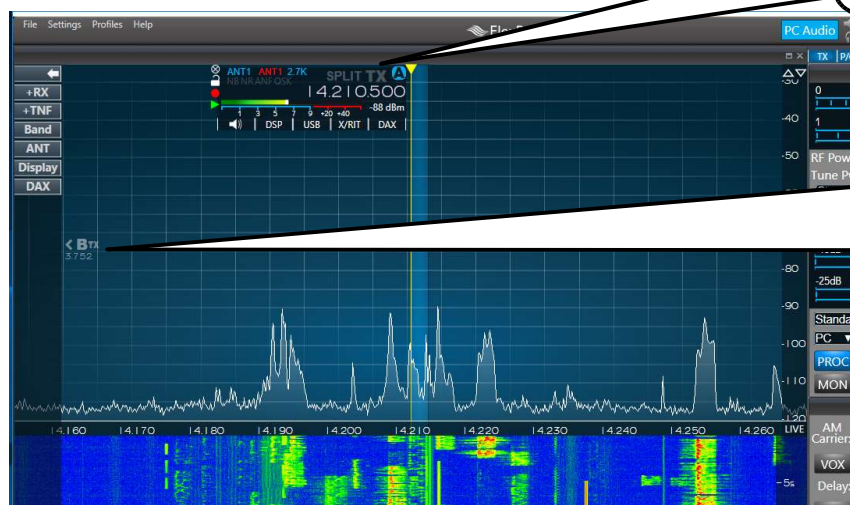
File Settings Profiles Help

PC Audio

TX P

+RX
+TNF
Band
ANT
Display
DAX

ANT1 ANT1 2.7K
NB NR ANF ESQ
SPLIT TX A
14.210.500
1 3 5 7 9 +20 +40
-88 dBm
DSP USB X/RIT DAX

B TX
3.752

-30
-40
-50
-80
-90
-100
-110
-120

0
1
RF Pow
Tune P
-25dB
Standa
PC
PROC
MON
AM Carrier
VOX
Delay

14.160 14.170 14.180 14.190 14.200 14.210 14.220 14.230 14.240 14.250 14.260 LIVE

-5s